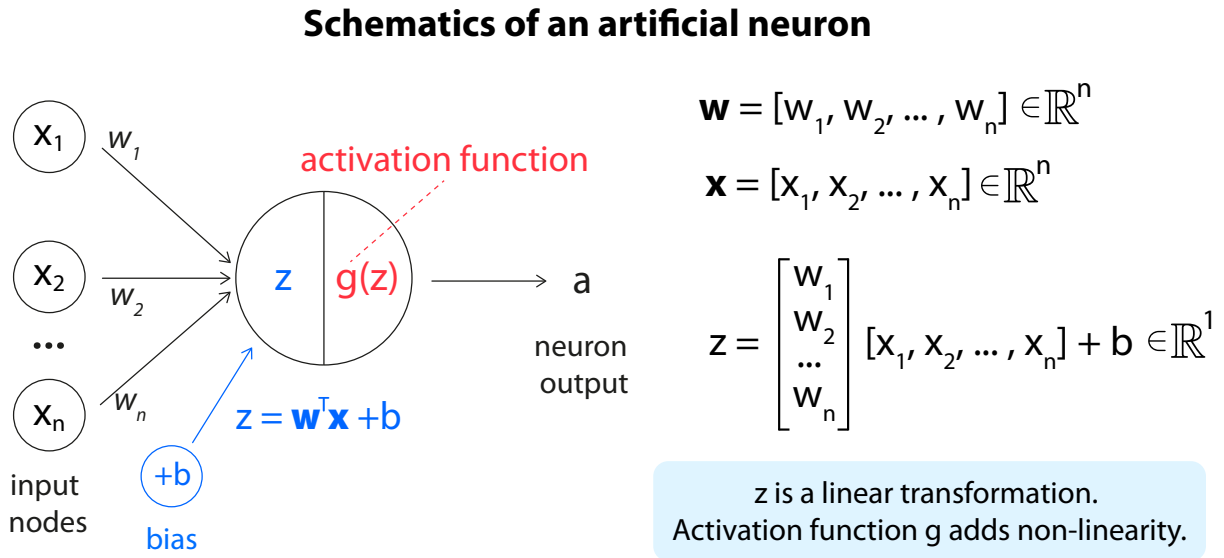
Schematics of an artificial neuron

$x_1$ $w_1$

activation function

$x_2$ $w_2$

z g(z) a

...

neuron output

$x_n$ $w_n$

$z = \mathbf{w}^T\mathbf{x} + b$

+b

bias

input nodes

$\mathbf{w} = [w_1, w_2, \dots, w_n] \in \mathbb{R}^n$

$\mathbf{x} = [x_1, x_2, \dots, x_n] \in \mathbb{R}^n$

$z = \begin{bmatrix} w_1 \\ w_2 \\ \dots \\ w_n \end{bmatrix} [x_1, x_2, \dots, x_n] + b \in \mathbb{R}^1$

z is a linear transformation.
Activation function g adds non-linearity.